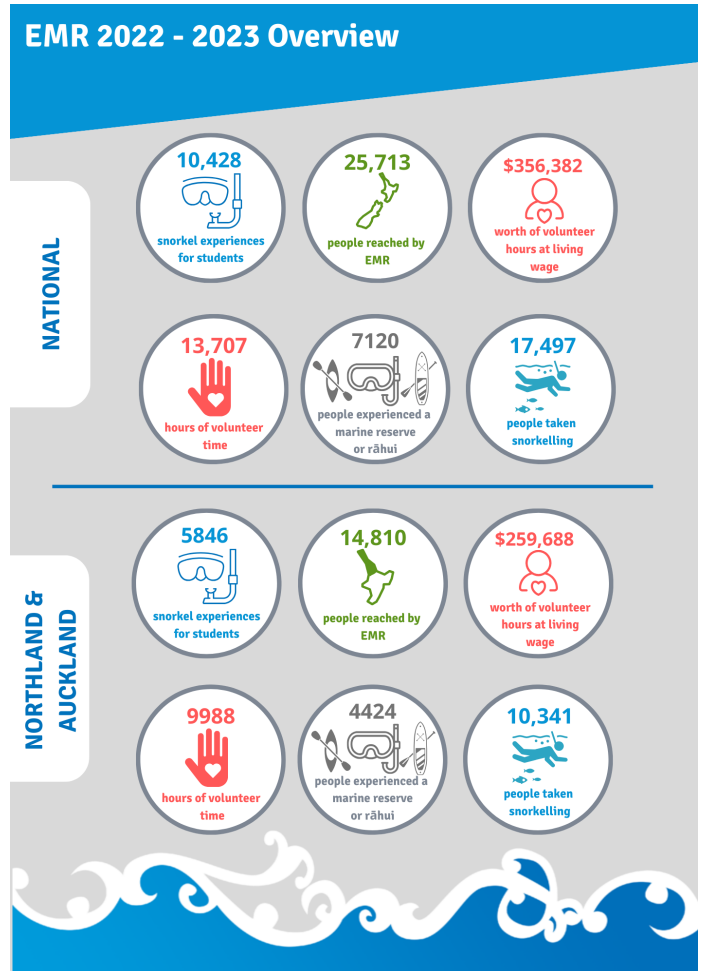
EMR 2022 - 2023 Overview

NATIONAL

10,428
snorkel experiences for students

25,713
people reached by EMR

$356,382
worth of volunteer hours at living wage

13,707
hours of volunteer time

7120
people experienced a marine reserve or rāhui

17,497
people taken snorkelling

NORTHLAND & AUCKLAND

5846
snorkel experiences for students

14,810
people reached by EMR

$259,688
worth of volunteer hours at living wage

9988
hours of volunteer time

4424
people experienced a marine reserve or rāhui

10,341
people taken snorkelling